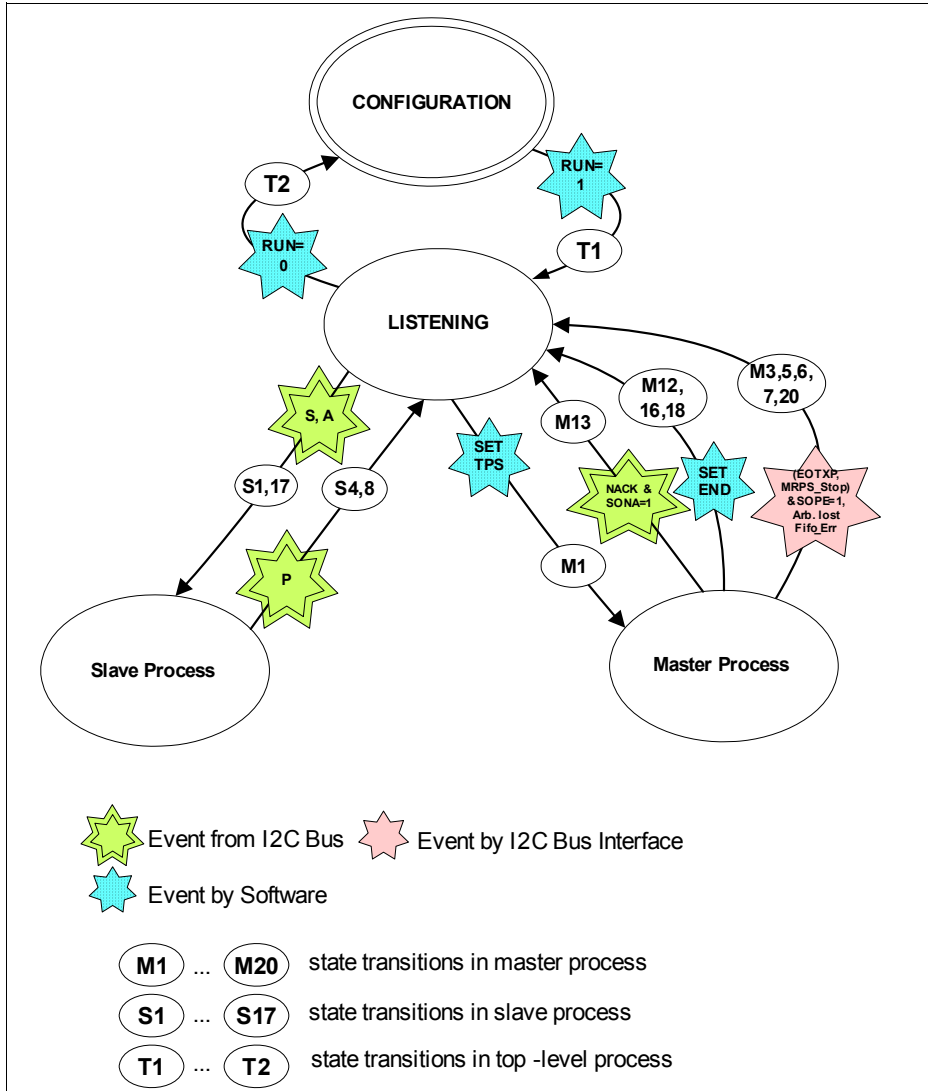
CONFIGURATION

T2

RUN=1

RUN=0

T1

LISTENING

M3,5,6,7,20

M12,16,18

M13

S, A

SET TPS

S1,17

S4,8

NACK & SONA=1

SET END

(EOTXP, MRPS_Stop) &SOPE=1, Arb. lost Fifo_Err

M1

P

Slave Process

Master Process

Event from I2C Bus

Event by I2C Bus Interface

Event by Software

M1 ... M20 state transitions in master process

S1 ... S17 state transitions in slave process

T1 ... T2 state transitions in top -level process